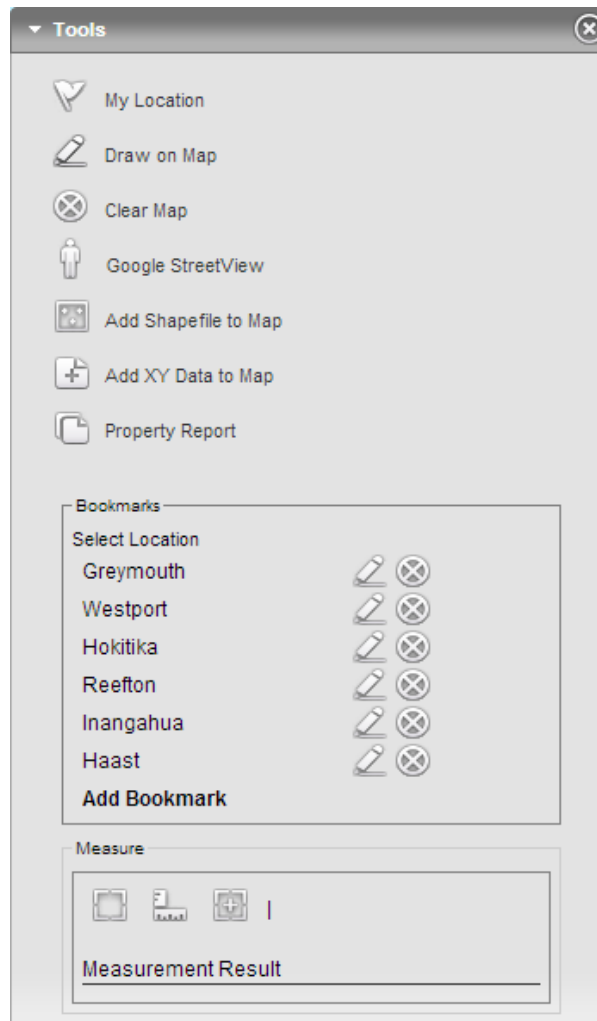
Tools

My Location

Draw on Map

Clear Map

Google StreetView

Add Shapefile to Map

Add XY Data to Map

Property Report

Bookmarks

Select Location

Greymouth

Westport

Hokitika

Reefton

Inangahua

Haast

Add Bookmark

Measure

Measurement Result